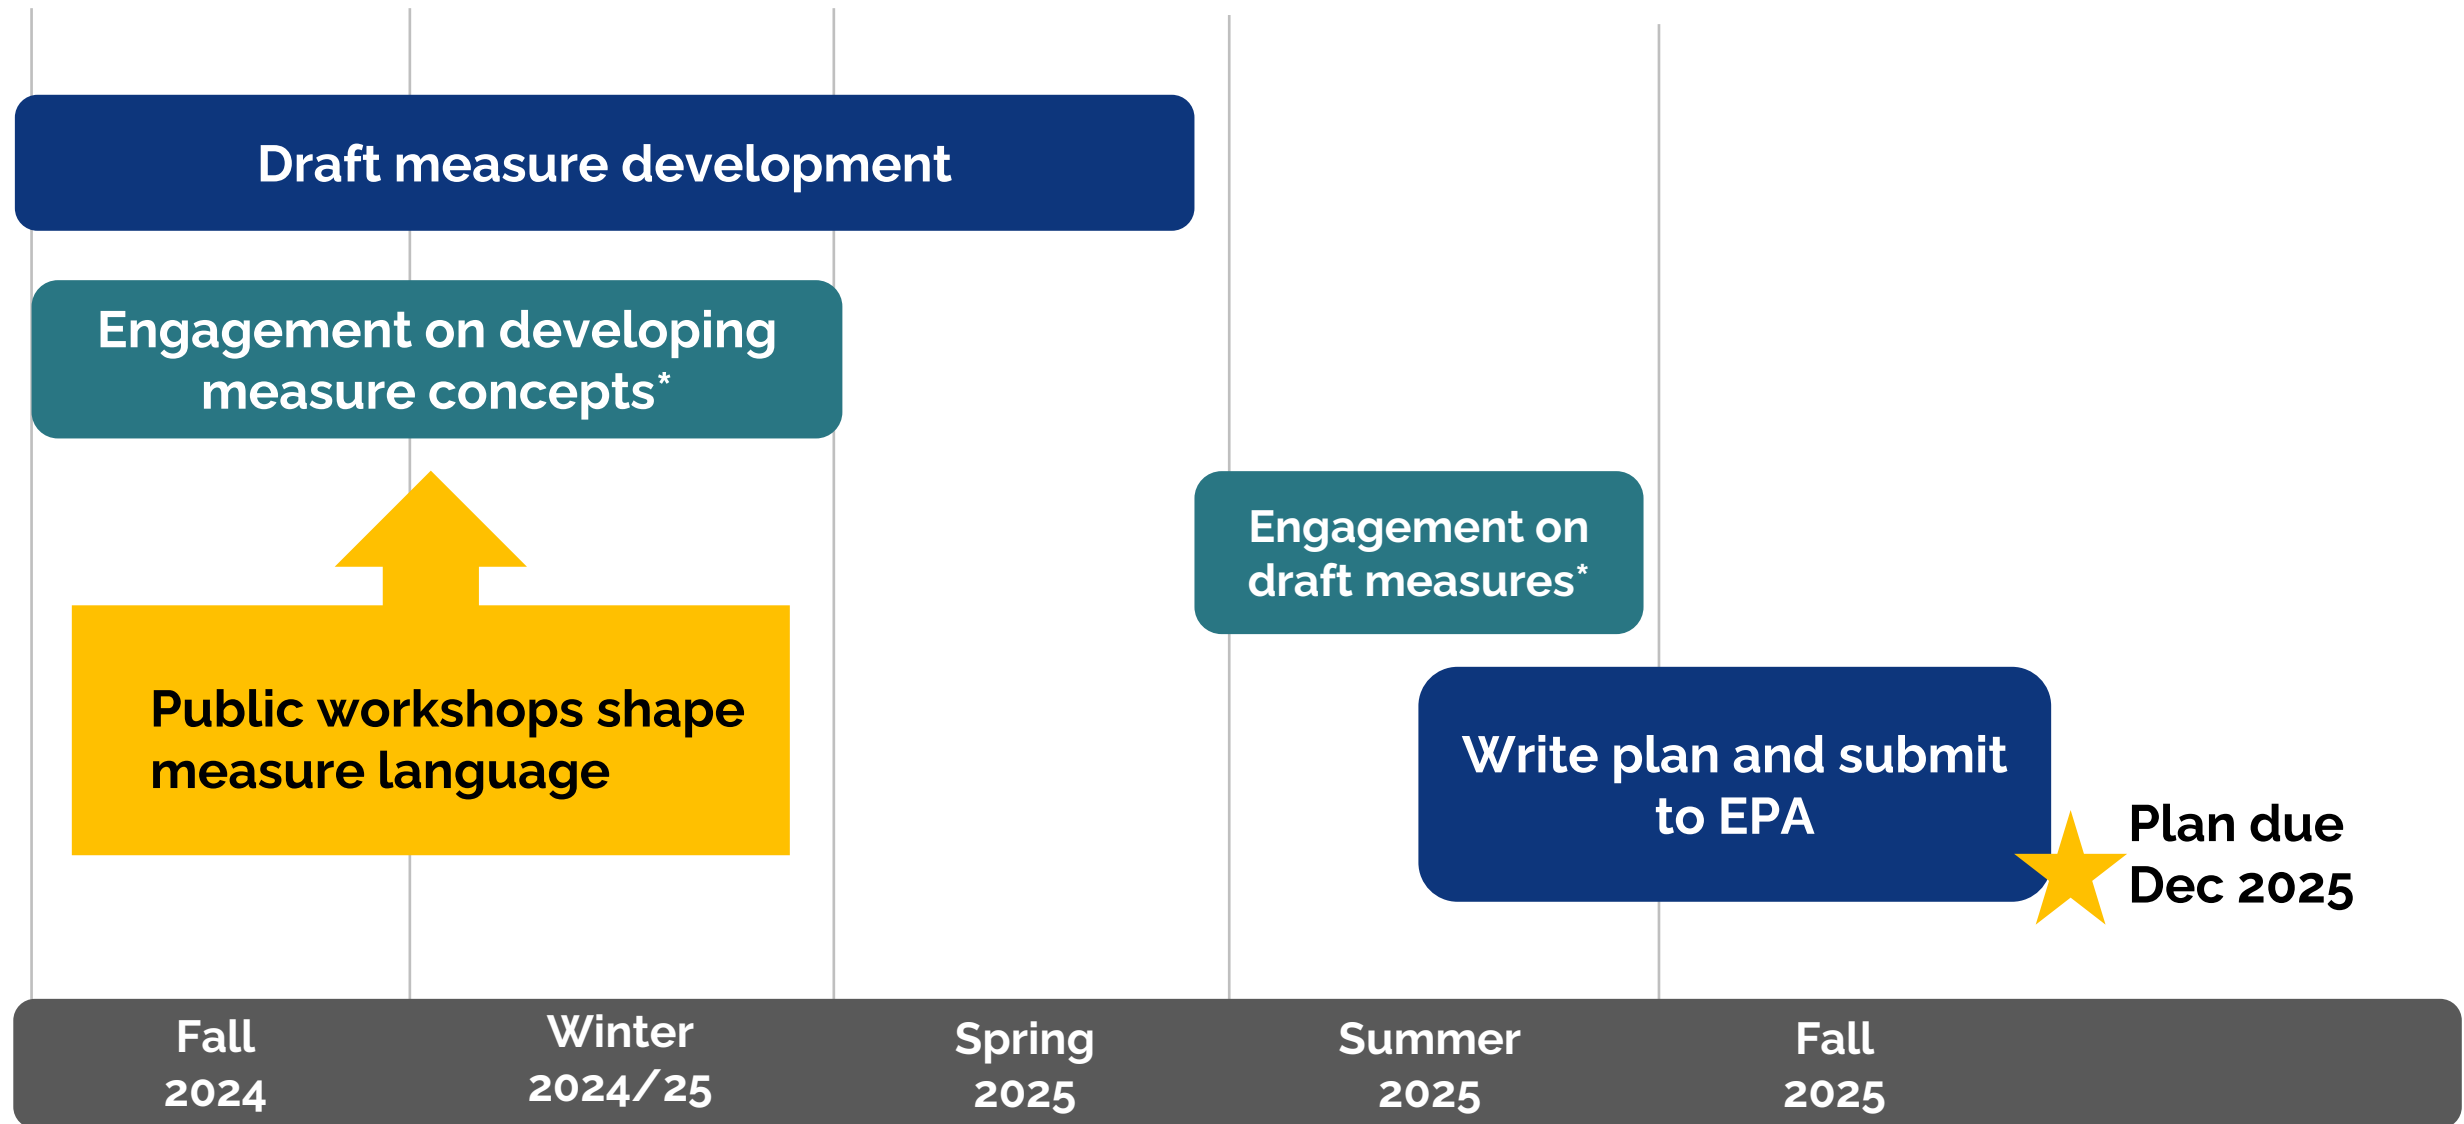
Draft measure development

Engagement on developing measure concepts*

Public workshops shape measure language

Engagement on draft measures*

Write plan and submit to EPA

Plan due Dec 2025

Fall 2024

Winter 2024/25

Spring 2025

Summer 2025

Fall 2025